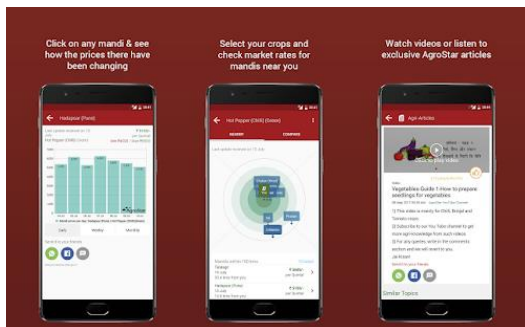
Click on any mandi & see how the prices there have been changing

Select your crops and check market rates for mandis near you

Watch videos or listen to exclusive AgroStar articles

Hadapsar (Pune)

Daily
Weekly
Monthly

Hot Pepper (Chilli) (Green)

NEARBY
COMPARE

Talegaon

Hadapsar

Agri-Articles

Vegetables Guide 1-How to prepare seedlings for vegetables

Similar Topics